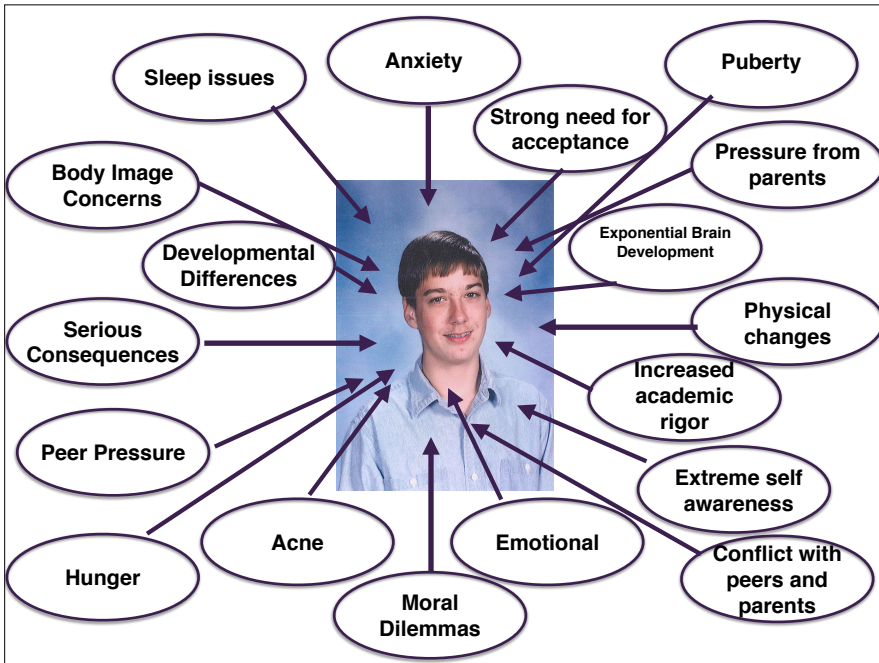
Sleep issues

Anxiety

Puberty

Strong need for acceptance

Pressure from parents

Body Image Concerns

Developmental Differences

Exponential Brain Development

Serious Consequences

Physical changes

Increased academic rigor

Peer Pressure

Extreme self awareness

Hunger

Acne

Emotional

Conflict with peers and parents

Moral Dilemmas